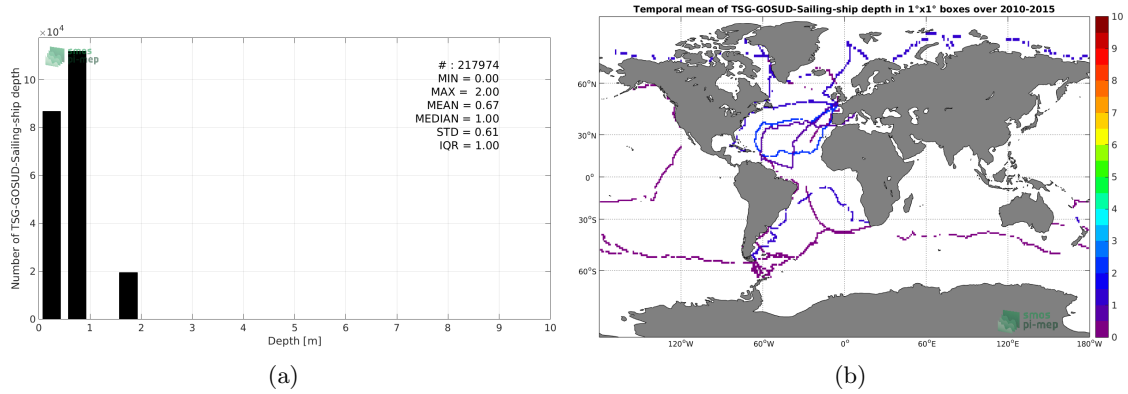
$\times10^4$

smos
pi-mep

# : 217974
MIN = 0.00
MAX = 2.00
MEAN = 0.67
MEDIAN = 1.00
STD = 0.61
IQR = 1.00

Number of TSG-GOSUD-Sailing-ship depth

0
2
4
6
8
10

0 1 2 3 4 5 6 7 8 9 10

Depth [m]

(a)

Temporal mean of TSG-GOSUD-Sailing-ship depth in 1°x1° boxes over 2010-2015

60°N
30°N
0°
30°S
60°S

120°W 60°W 0° 60°E 120°E 180°W

smos
pi-mep

10
9
8
7
6
5
4
3
2
1
0

(b)